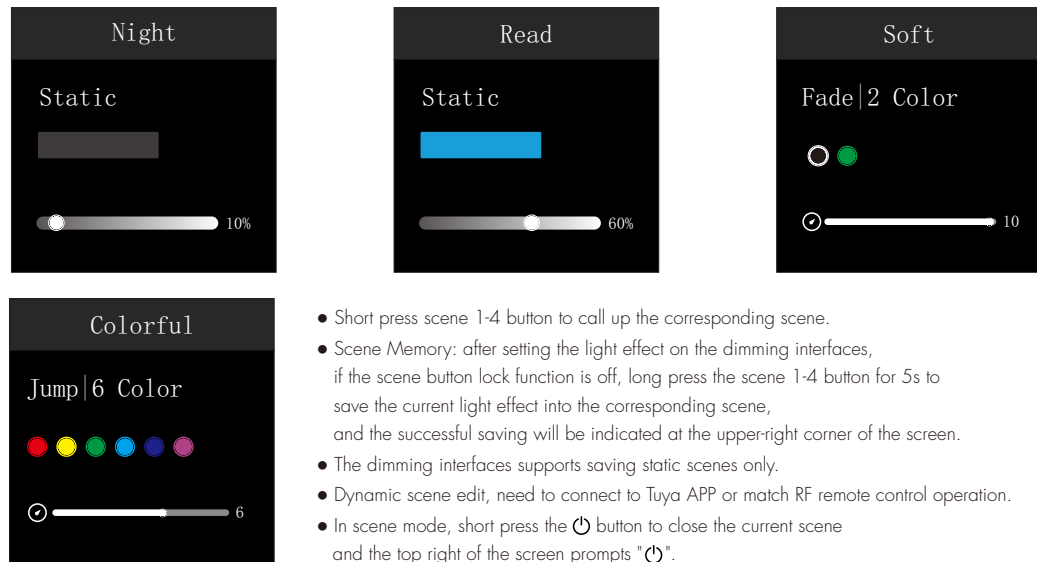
Night

Static

10%

Read

Static

60%

Soft

Fade|2 Color

10

Colorful

Jump|6 Color

6

● Short press scene 1-4 button to call up the corresponding scene.

● Scene Memory: after setting the light effect on the dimming interfaces, if the scene button lock function is off, long press the scene 1-4 button for 5s to save the current light effect into the corresponding scene, and the successful saving will be indicated at the upper-right corner of the screen.

● The dimming interfaces supports saving static scenes only.

● Dynamic scene edit, need to connect to Tuya APP or match RF remote control operation.

● In scene mode, short press the ⏻ button to close the current scene and the top right of the screen prompts "⏻".